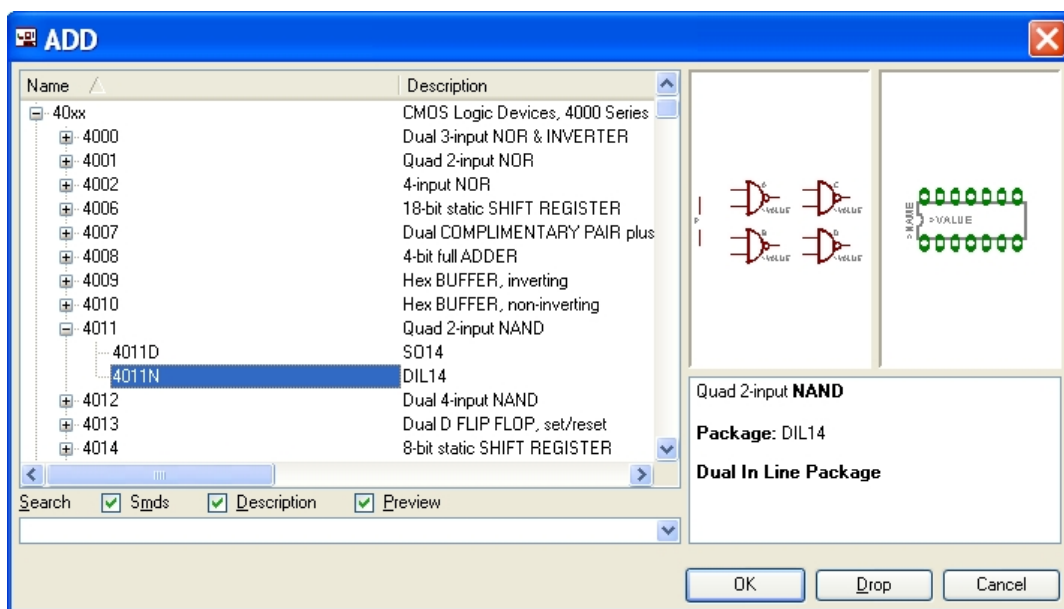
ADD

| Name | Description |
|---|---|
| 40xx | CMOS Logic Devices, 4000 Series |
| 4000 | Dual 3-input NOR & INVERTER |
| 4001 | Quad 2-input NOR |
| 4002 | 4-input NOR |
| 4006 | 18-bit static SHIFT REGISTER |
| 4007 | Dual COMPLIMENTARY PAIR plus |
| 4008 | 4-bit full ADDER |
| 4009 | Hex BUFFER, inverting |
| 4010 | Hex BUFFER, non-inverting |
| 4011 | Quad 2-input NAND |
| 4011D | SO14 |
| 4011N | DIL14 |
| 4012 | Dual 4-input NAND |
| 4013 | Dual D FLIP FLOP, set/reset |
| 4014 | 8-bit static SHIFT REGISTER |

Search Smds Description Preview

>VALUE >VALUE >VALUE >VALUE >VALUE >NAME

Quad 2-input NAND

Package: DIL14

Dual In Line Package

OK Drop Cancel